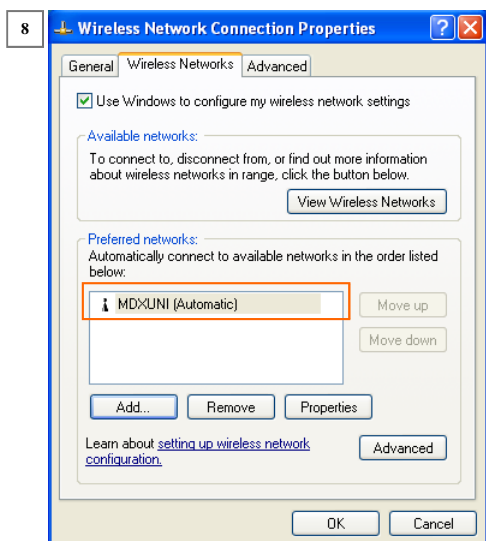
8

Wireless Network Connection Properties

?

General | Wireless Networks | Advanced

Use Windows to configure my wireless network settings

Available networks:

To connect to, disconnect from, or find out more information about wireless networks in range, click the button below.

View Wireless Networks

Preferred networks:

Automatically connect to available networks in the order listed below:

MDXUNI (Automatic)

Move up

Move down

Add... | Remove | Properties

Learn about setting up wireless network configuration.

Advanced

OK | Cancel